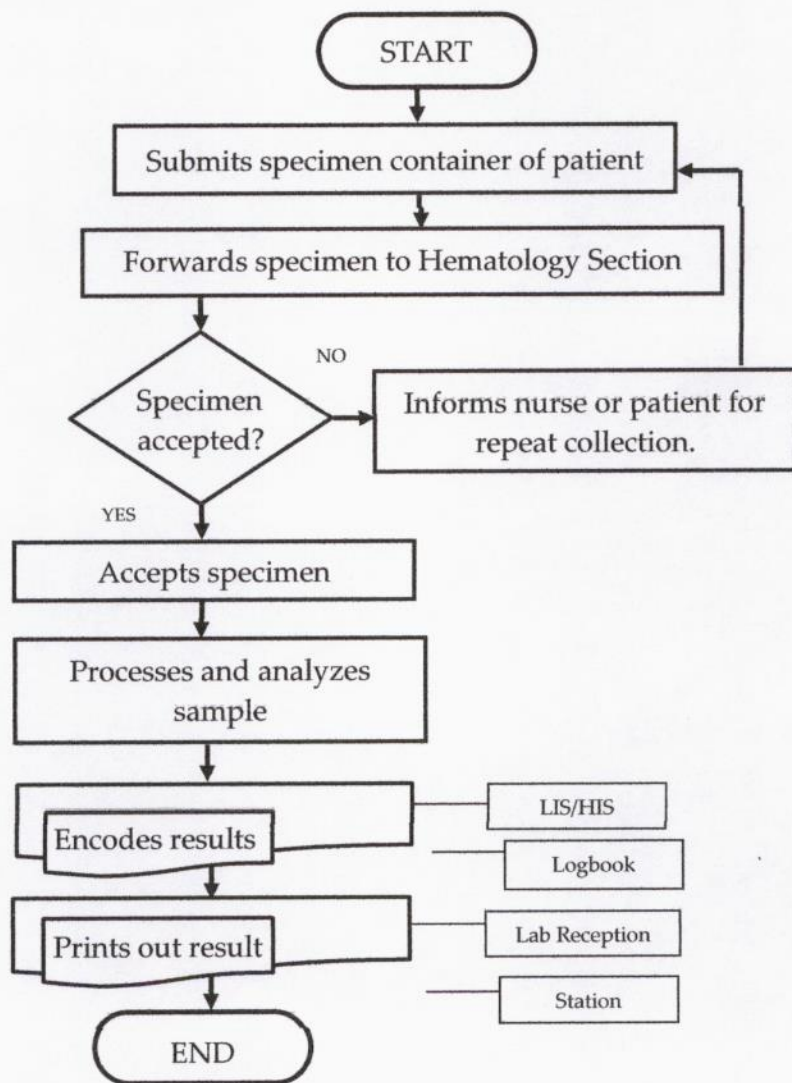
START

Submits specimen container of patient

Forwards specimen to Hematology Section

Specimen accepted?

NO

Informs nurse or patient for repeat collection.

YES

Accepts specimen

Processes and analyzes sample

Encodes results

LIS/HIS

Logbook

Prints out result

Lab Reception

Station

END